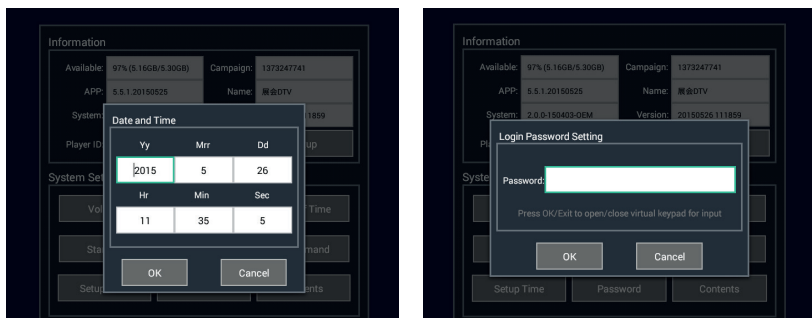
Information

Available: 97% (5.16GB/5.30GB)
Campaign: 1373247741
APP: 5.5.1.20150525
Name: 展会DTV
System
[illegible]11859
Player ID
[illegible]up

System Set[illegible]
Vol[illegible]
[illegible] Time
Sta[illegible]
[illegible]mand
Setup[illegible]
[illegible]ents

Date and Time

| Yy | Mm | Dd |
|---|---|---|
| 2015 | 5 | 26 |
| Hr | Min | Sec |
| 11 | 35 | 5 |

OK
Cancel

Information

Available: 97% (5.16GB/5.30GB)
Campaign: 1373247741
APP: 5.5.1.20150525
Name: 展会DTV
System: 2.0.0-150403-OEM
Version: 20150526.111859
Pl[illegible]

Syste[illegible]

Login Password Setting

Password:

Press OK/Exit to open/close virtual keypad for input

OK
Cancel

Setup Time
Password
Contents